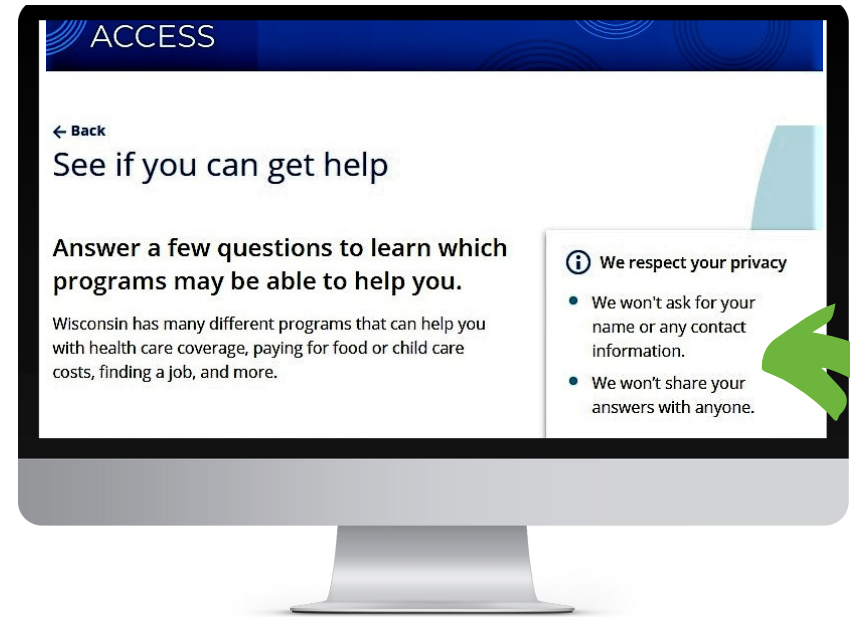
ACCESS

← Back

See if you can get help

Answer a few questions to learn which programs may be able to help you.

Wisconsin has many different programs that can help you with health care coverage, paying for food or child care costs, finding a job, and more.

We respect your privacy

- We won't ask for your name or any contact information.
- We won't share your answers with anyone.